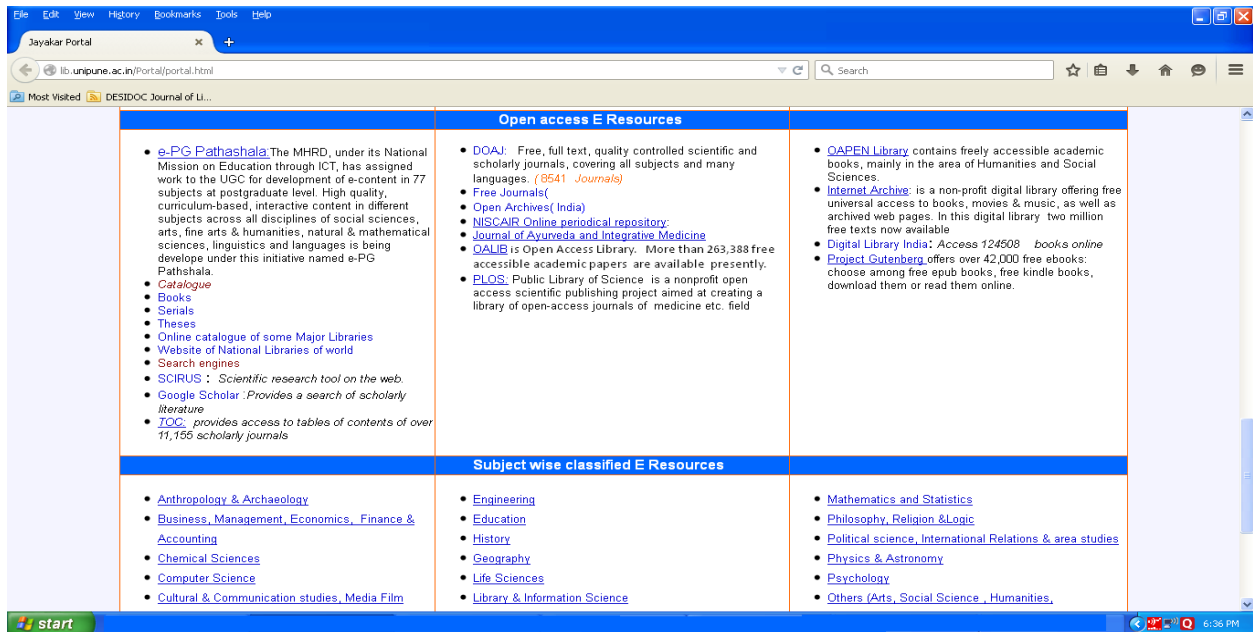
File Edit View History Bookmarks Tools Help

Jayakar Portal

lib.unipune.ac.in/Portal/portal.html

Search

Most Visited DESIDOC Journal of Li...

Open access E Resources

- e-PG Pathashala The MHRD, under its National Mission on Education through ICT, has assigned work to the UGC for development of e-content in 77 subjects at postgraduate level. High quality, curriculum-based, interactive content in different subjects across all disciplines of social sciences, arts, fine arts & humanities, natural & mathematical sciences, linguistics and languages is being develope under this initiative named e-PG Pathshala.
- Catalogue
- Books
- Serials
- Theses
- Online catalogue of some Major Libraries
- Website of National Libraries of world
- Search engines
- SCIRUS : Scientific research tool on the web.
- Google Scholar :Provides a search of scholarly literature
- TOC: provides access to tables of contents of over 11,155 scholarly journals

- DOAJ: Free, full text, quality controlled scientific and scholarly journals, covering all subjects and many languages. ( 8541 Journals)
- Free Journals(
- Open Archives( India)
- NISCAIR Online periodical repository:
- Journal of Ayurveda and Integrative Medicine
- OALIB is Open Access Library. More than 263,388 free accessible academic papers are available presently.
- PLOS: Public Library of Science is a nonprofit open access scientific publishing project aimed at creating a library of open-access journals of medicine etc. field

- OAPEN Library contains freely accessible academic books, mainly in the area of Humanities and Social Sciences.
- Internet Archive: is a non-profit digital library offering free universal access to books, movies & music, as well as archived web pages. In this digital library two million free texts now available
- Digital Library India: Access 124508 books online
- Project Gutenberg offers over 42,000 free ebooks: choose among free epub books, free kindle books, download them or read them online.

Subject wise classified E Resources

- Anthropology & Archaeology
- Business, Management, Economics, Finance & Accounting
- Chemical Sciences
- Computer Science
- Cultural & Communication studies, Media Film

- Engineering
- Education
- History
- Geography
- Life Sciences
- Library & Information Science

- Mathematics and Statistics
- Philosophy, Religion &Logic
- Political science, International Relations & area studies
- Physics & Astronomy
- Psychology
- Others (Arts, Social Science , Humanities,

start

6:36 PM